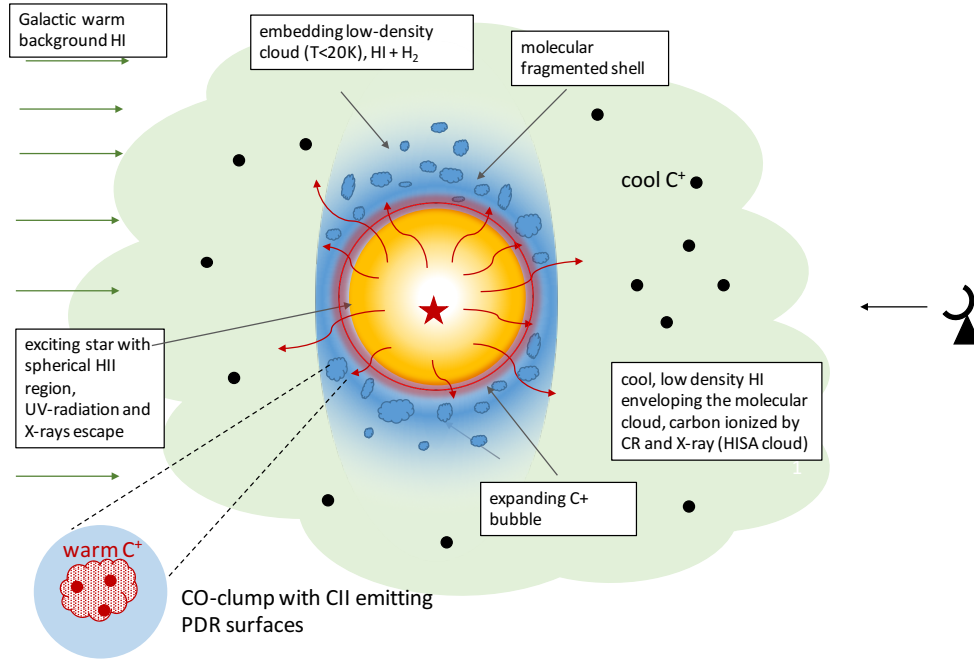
Galactic warm background HI

embedding low-density cloud (T<20K), HI + $H_2$

molecular fragmented shell

cool $C^+$

exciting star with spherical HII region, UV-radiation and X-rays escape

cool, low density HI enveloping the molecular cloud, carbon ionized by CR and X-ray (HISA cloud)

1

expanding C+ bubble

warm $C^+$

CO-clump with CII emitting PDR surfaces